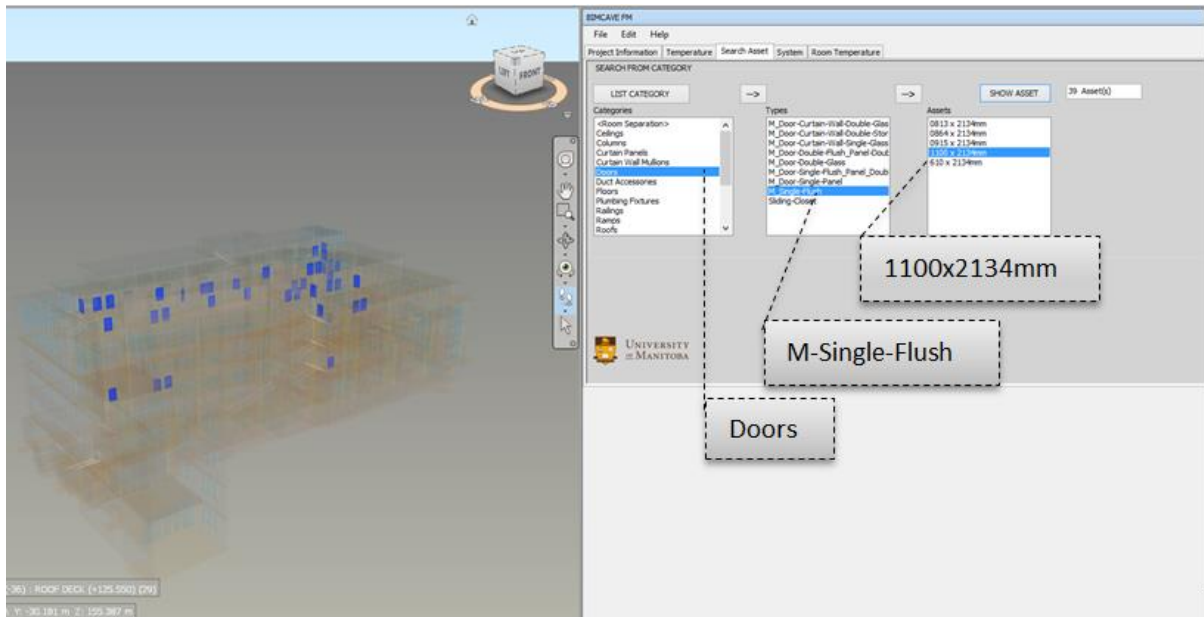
LEFT FRONT

BIMCAVE FM
File Edit Help
Project Information | Temperature | Search Asset | System | Room Temperature

SEARCH FROM CATEGORY

LIST CATEGORY
->
->
SHOW ASSET
39 Asset(s)

Categories
<Room Separation>
Ceilings
Columns
Curtain Panels
Curtain Wall Mullions
Doors
Duct Accessories
Floors
Plumbing Fixtures
Railings
Ramps
Roofs

Types
M_Door-Curtain-Wall-Double-Glas
M_Door-Curtain-Wall-Double-Stor
M_Door-Curtain-Wall-Single-Glass
M_Door-Double-Flush_Panel-Doub
M_Door-Double-Glass
M_Door-Single-Flush_Panel_Doub
M_Door-Single-Panel
M_Single-Flush
Sliding-Closet

Assets
0813 x 2134mm
0864 x 2134mm
0915 x 2134mm
1100 x 2134mm
610 x 2134mm

1100x2134mm

UNIVERSITY OF MANITOBA

M-Single-Flush

Doors

-36) : ROOF DECK (+125.550) (29)
: Y: -30.181 m Z: 155.387 m